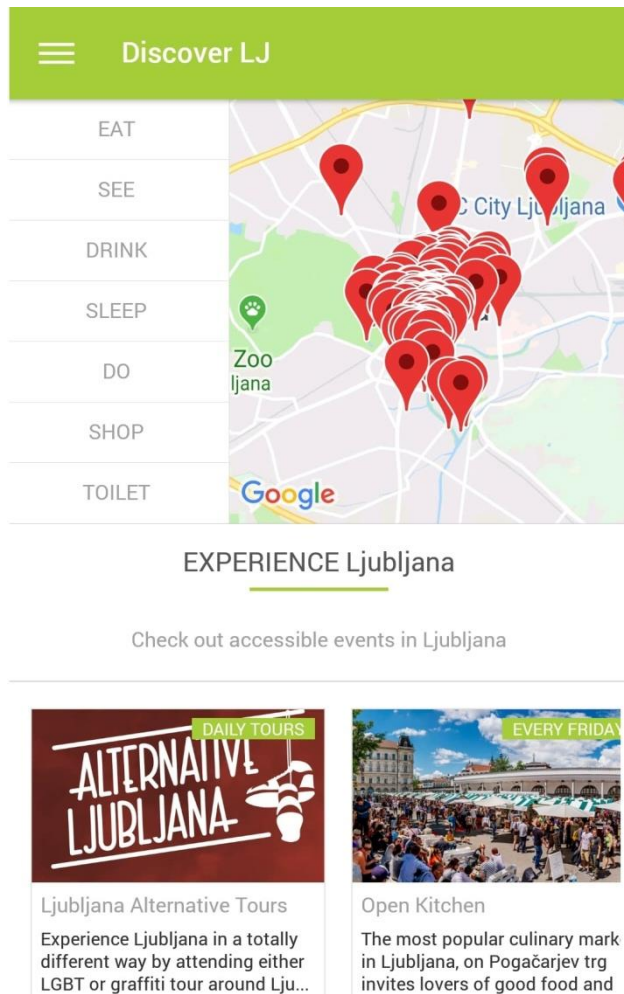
Discover LJ

EAT

SEE

DRINK

SLEEP

DO

SHOP

TOILET

City Ljubljana

Zoo
ljana

Google

EXPERIENCE Ljubljana

Check out accessible events in Ljubljana

DAILY TOURS

ALTERNATIVE LJUBLJANA

Ljubljana Alternative Tours

Experience Ljubljana in a totally different way by attending either LGBT or graffiti tour around Lju...

EVERY FRIDAY

Open Kitchen

The most popular culinary mark in Ljubljana, on Pogačarjev trg invites lovers of good food and